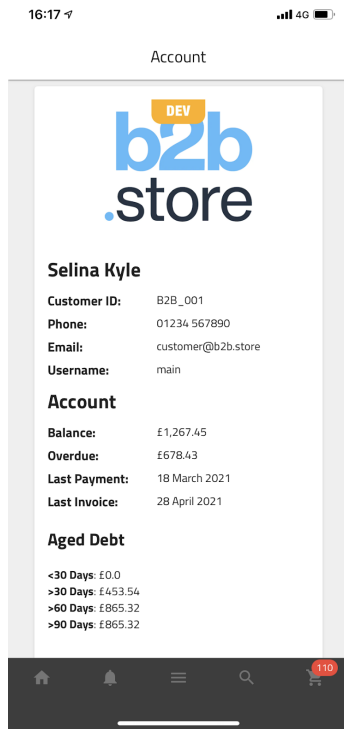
16:17 4G

Account

DEV
b2b
.store

Selina Kyle

| | |
|---|---|
| Customer ID: | B2B_001 |
| Phone: | 01234 567890 |
| Email: | customer@b2b.store |
| Username: | main |

Account

| | |
|---|---|
| Balance: | £1,267.45 |
| Overdue: | £678.43 |
| Last Payment: | 18 March 2021 |
| Last Invoice: | 28 April 2021 |

Aged Debt

<30 Days: £0.0
>30 Days: £453.54
>60 Days: £865.32
>90 Days: £865.32

110